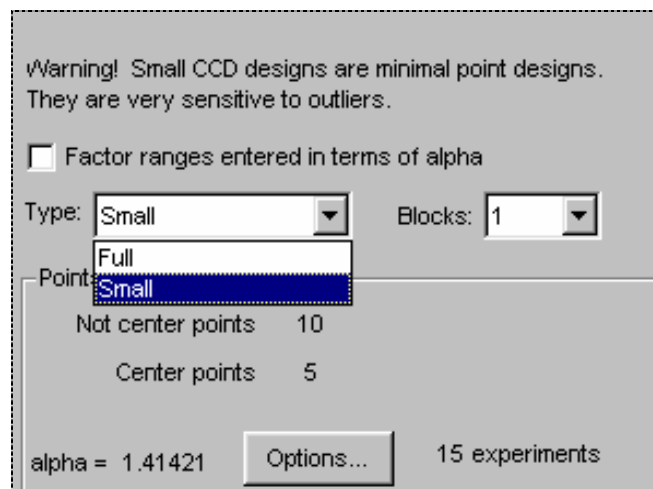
Warning! Small CCD designs are minimal point designs. They are very sensitive to outliers.

Factor ranges entered in terms of alpha

Type: Small

Blocks: 1

Full
Small

Points

Not center points 10

Center points 5

alpha = 1.41421

Options...

15 experiments